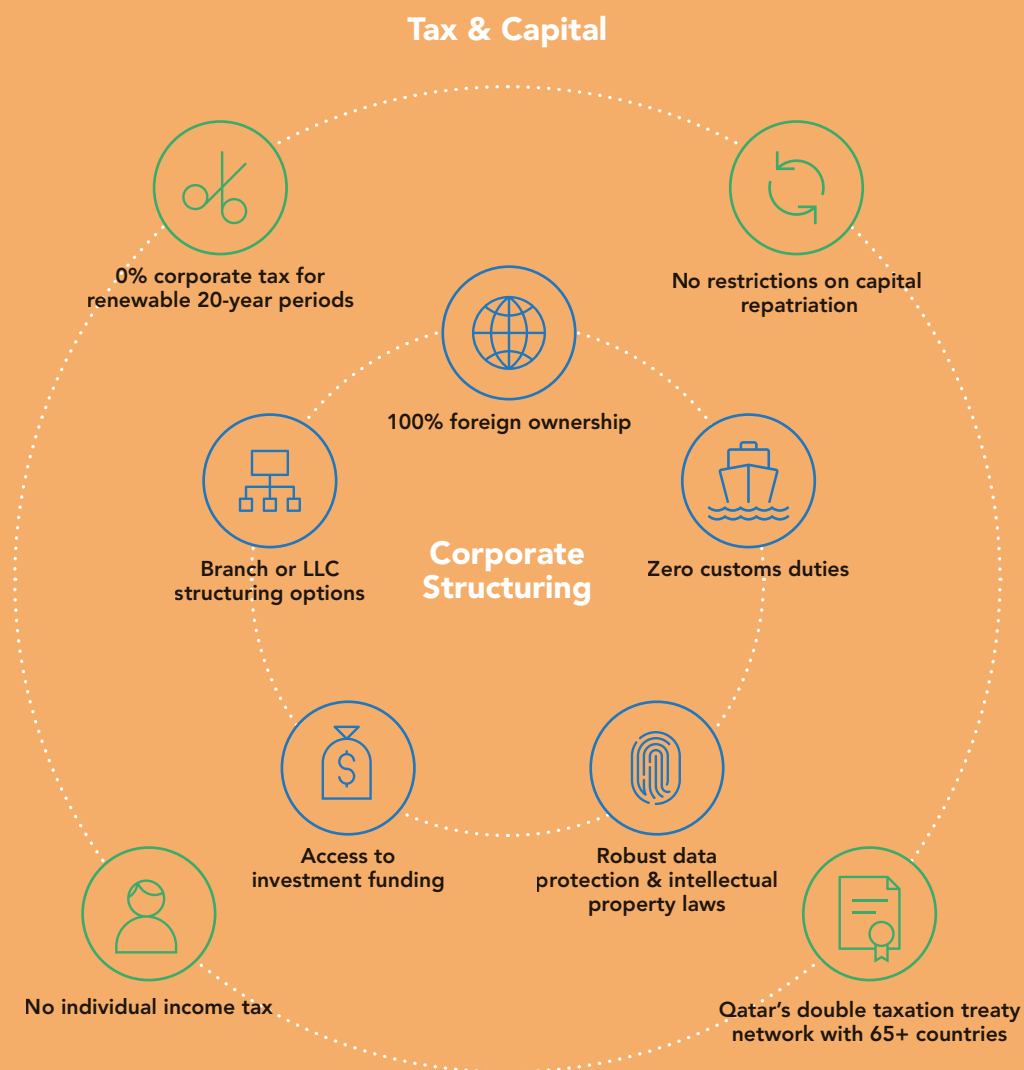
Tax & Capital

0% corporate tax for renewable 20-year periods

No restrictions on capital repatriation

100% foreign ownership

Branch or LLC structuring options

Corporate Structuring

Zero customs duties

Access to investment funding

Robust data protection & intellectual property laws

No individual income tax

Qatar's double taxation treaty network with 65+ countries